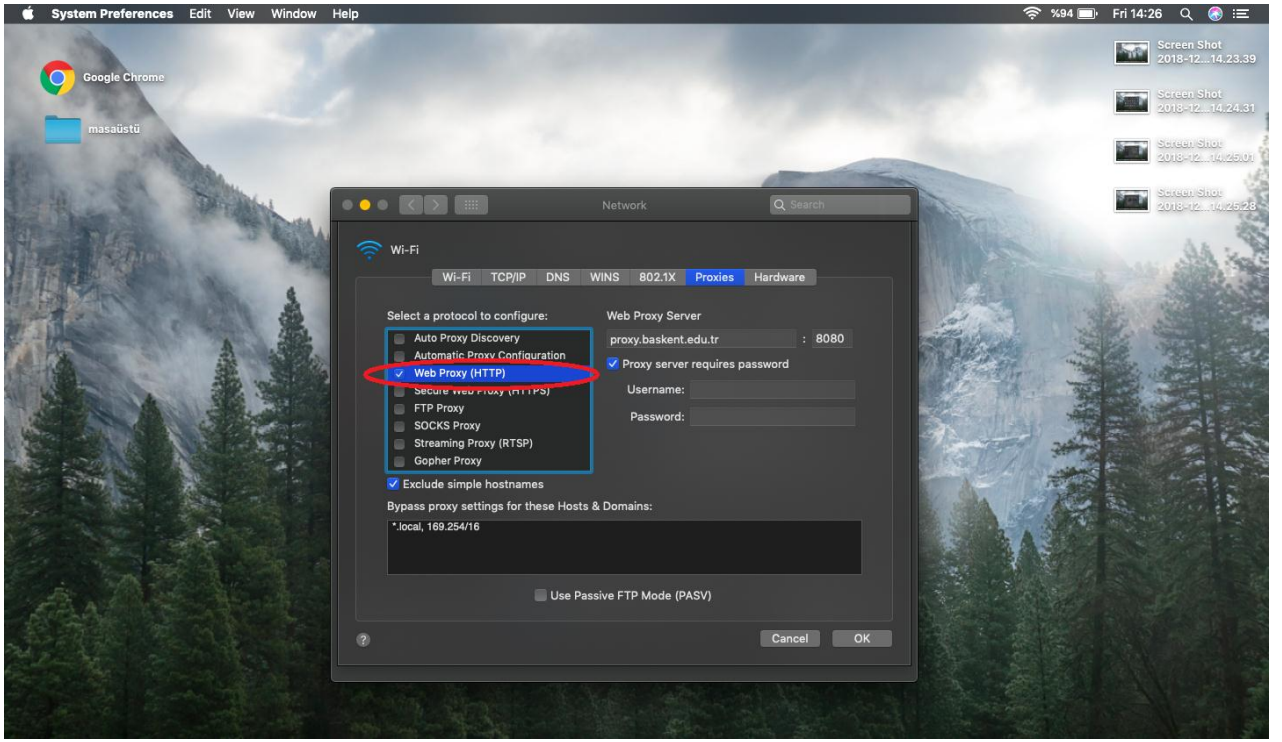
System Preferences Edit View Window Help

%94 Fri 14:26

Google Chrome

masaüstü

Screen Shot 2018-12....14.23.39

Screen Shot 2018-12....14.24.31

Screen Shot 2018-12....14.25.01

Screen Shot 2018-12....14.25.28

Network

Search

Wi-Fi

Wi-Fi TCP/IP DNS WINS 802.1X Proxies Hardware

Select a protocol to configure:

Auto Proxy Discovery
Automatic Proxy Configuration
✓ Web Proxy (HTTP)
Secure Web Proxy (HTTPS)
FTP Proxy
SOCKS Proxy
Streaming Proxy (RTSP)
Gopher Proxy

Web Proxy Server

proxy.baskent.edu.tr : 8080

✓ Proxy server requires password

Username:

Password:

✓ Exclude simple hostnames

Bypass proxy settings for these Hosts & Domains:

*.local, 169.254/16

Use Passive FTP Mode (PASV)

?

Cancel OK